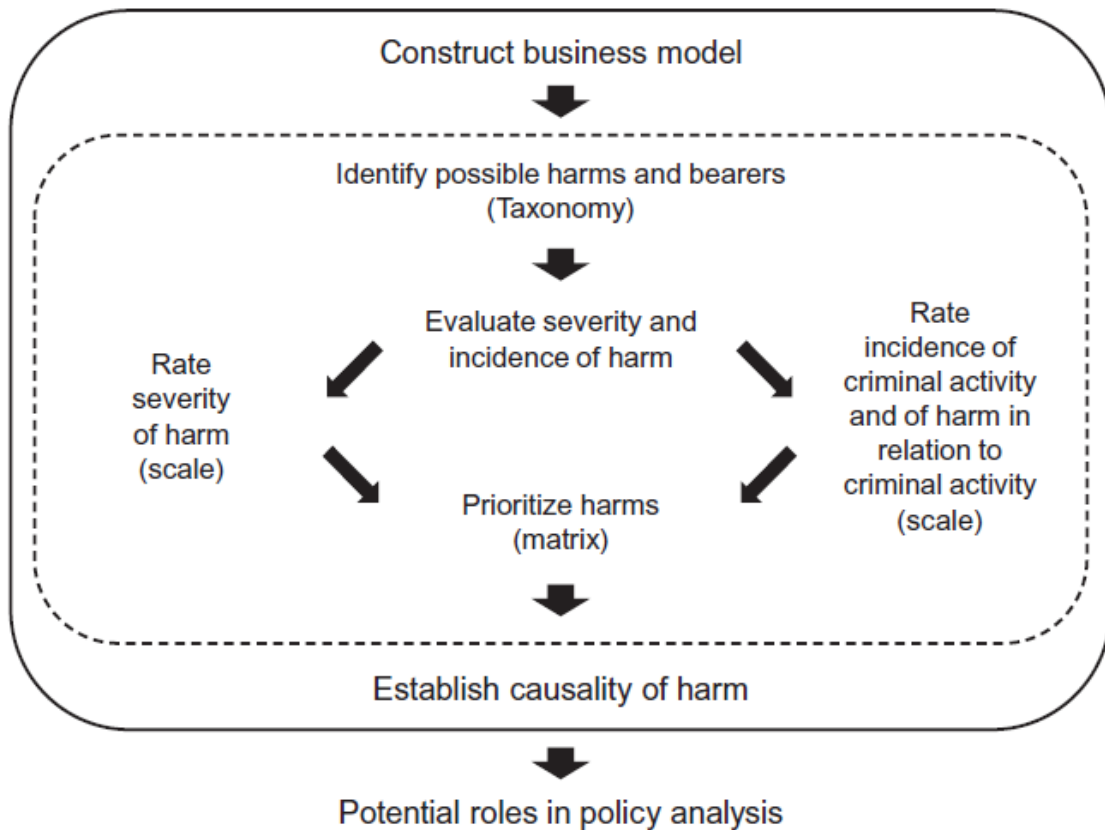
Construct business model

Identify possible harms and bearers (Taxonomy)

Evaluate severity and incidence of harm

Rate severity of harm (scale)

Rate incidence of criminal activity and of harm in relation to criminal activity (scale)

Prioritize harms (matrix)

Establish causality of harm

Potential roles in policy analysis